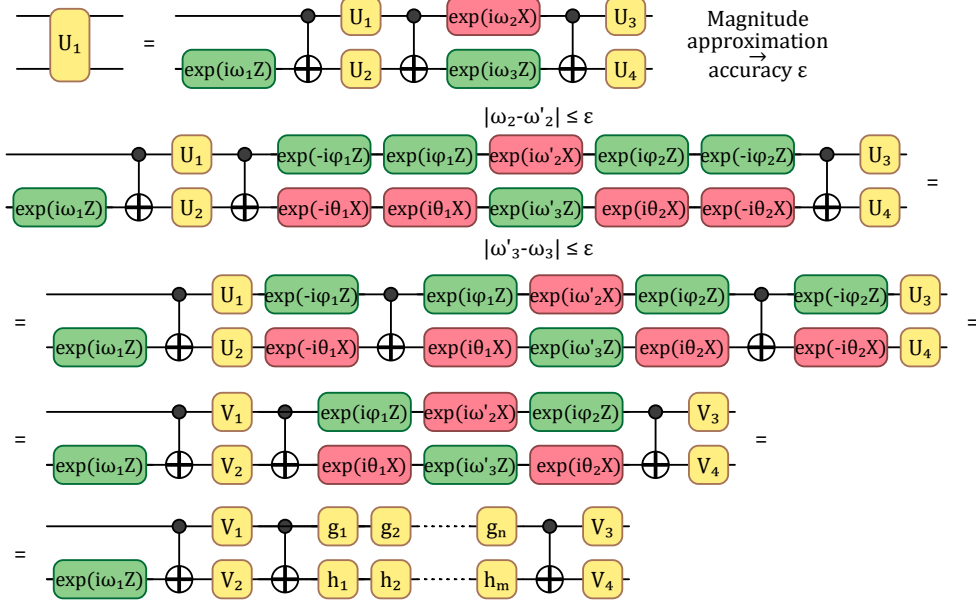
$U_1$ = $\exp(i\omega_1 Z)$ $U_1$ $U_2$ $\exp(i\omega_2 X)$ $\exp(i\omega_3 Z)$ $U_3$ $U_4$

Magnitude approximation $\rightarrow$ accuracy ε

$|\omega_2-\omega'_2| \leq \varepsilon$

$\exp(i\omega_1 Z)$ $U_1$ $U_2$ $\exp(-i\varphi_1 Z)$ $\exp(i\varphi_1 Z)$ $\exp(i\omega'_2 X)$ $\exp(i\varphi_2 Z)$ $\exp(-i\varphi_2 Z)$ $\exp(-i\theta_1 X)$ $\exp(i\theta_1 X)$ $\exp(i\omega'_3 Z)$ $\exp(i\theta_2 X)$ $\exp(-i\theta_2 X)$ $U_3$ $U_4$ =

$|\omega'_3-\omega_3| \leq \varepsilon$

= $\exp(i\omega_1 Z)$ $U_1$ $U_2$ $\exp(-i\varphi_1 Z)$ $\exp(-i\theta_1 X)$ $\exp(i\varphi_1 Z)$ $\exp(i\omega'_2 X)$ $\exp(i\varphi_2 Z)$ $\exp(i\theta_1 X)$ $\exp(i\omega'_3 Z)$ $\exp(i\theta_2 X)$ $\exp(-i\varphi_2 Z)$ $\exp(-i\theta_2 X)$ $U_3$ $U_4$ =

= $\exp(i\omega_1 Z)$ $V_1$ $V_2$ $\exp(i\varphi_1 Z)$ $\exp(i\omega'_2 X)$ $\exp(i\varphi_2 Z)$ $\exp(i\theta_1 X)$ $\exp(i\omega'_3 Z)$ $\exp(i\theta_2 X)$ $V_3$ $V_4$ =

= $\exp(i\omega_1 Z)$ $V_1$ $V_2$ $g_1$ $g_2$ $g_n$ $h_1$ $h_2$ $h_m$ $V_3$ $V_4$